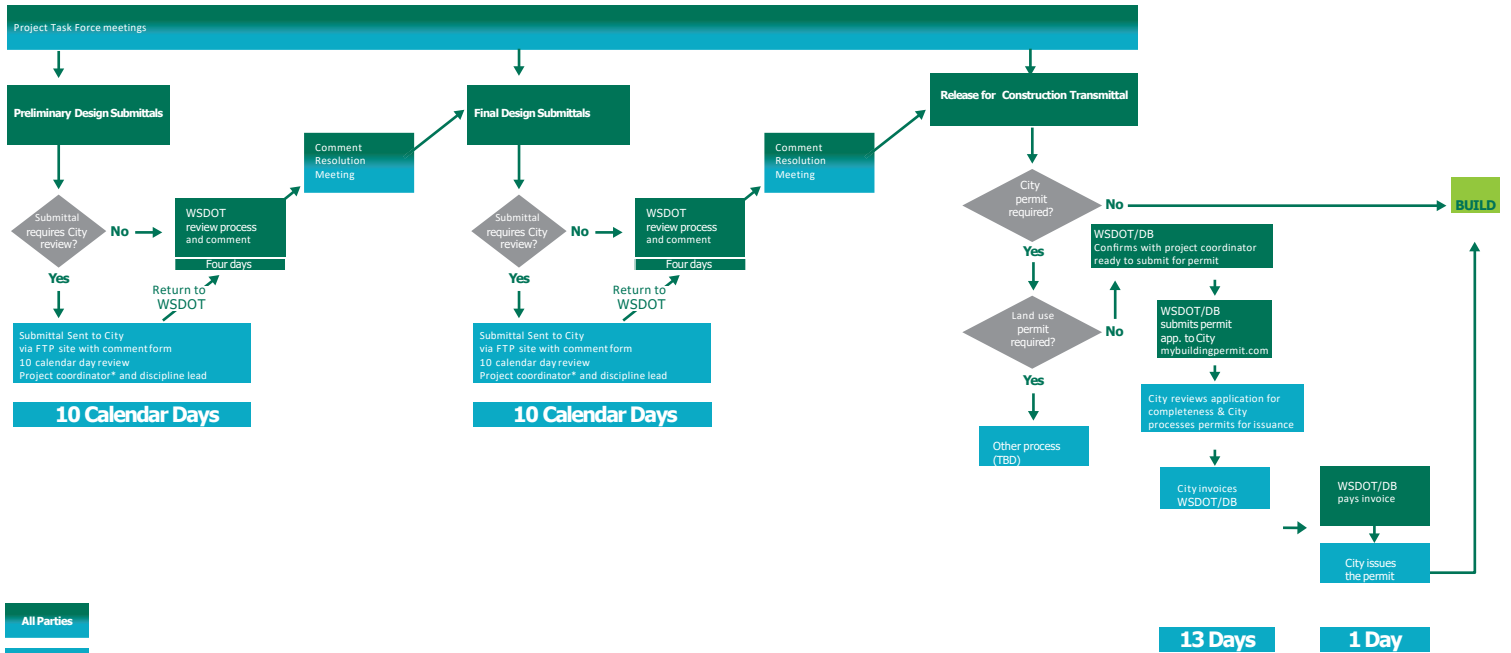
Project Task Force meetings

Preliminary Design Submittals

Submittal requires City review?

No

WSDOT review process and comment

Four days

Comment Resolution Meeting

Yes

Return to WSDOT

Submittal Sent to City via FTP site with comment form 10 calendar day review Project coordinator* and discipline lead

10 Calendar Days

Final Design Submittals

Submittal requires City review?

No

WSDOT review process and comment

Four days

Comment Resolution Meeting

Yes

Return to WSDOT

Submittal Sent to City via FTP site with comment form 10 calendar day review Project coordinator* and discipline lead

10 Calendar Days

Release for Construction Transmittal

City permit required?

No

BUILD

Yes

WSDOT/DB Confirms with project coordinator ready to submit for permit

Land use permit required?

No

WSDOT/DB submits permit app. to City mybuildingpermit.com

Yes

City reviews application for completeness & City processes permits for issuance

Other process (TBD)

City invoices WSDOT/DB

WSDOT/DB pays invoice

City issues the permit

All Parties

13 Days

1 Day